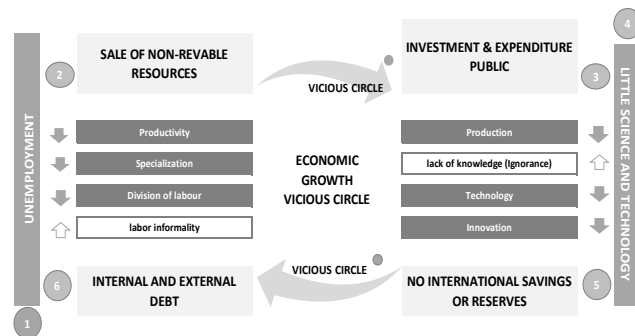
UNEMPLOYMENT

2

SALE OF NON-REVABLE RESOURCES

VICIOUS CIRCLE

INVESTMENT & EXPENDITURE PUBLIC

3

4

LITTLE SCIENCE AND TECHNOLOGY

Productivity

Specialization

Division of labour

labor informality

ECONOMIC GROWTH VICIOUS CIRCLE

Production

lack of knowledge (Ignorance)

Technology

Innovation

6

INTERNAL AND EXTERNAL DEBT

VICIOUS CIRCLE

NO INTERNATIONAL SAVINGS OR RESERVES

5

1